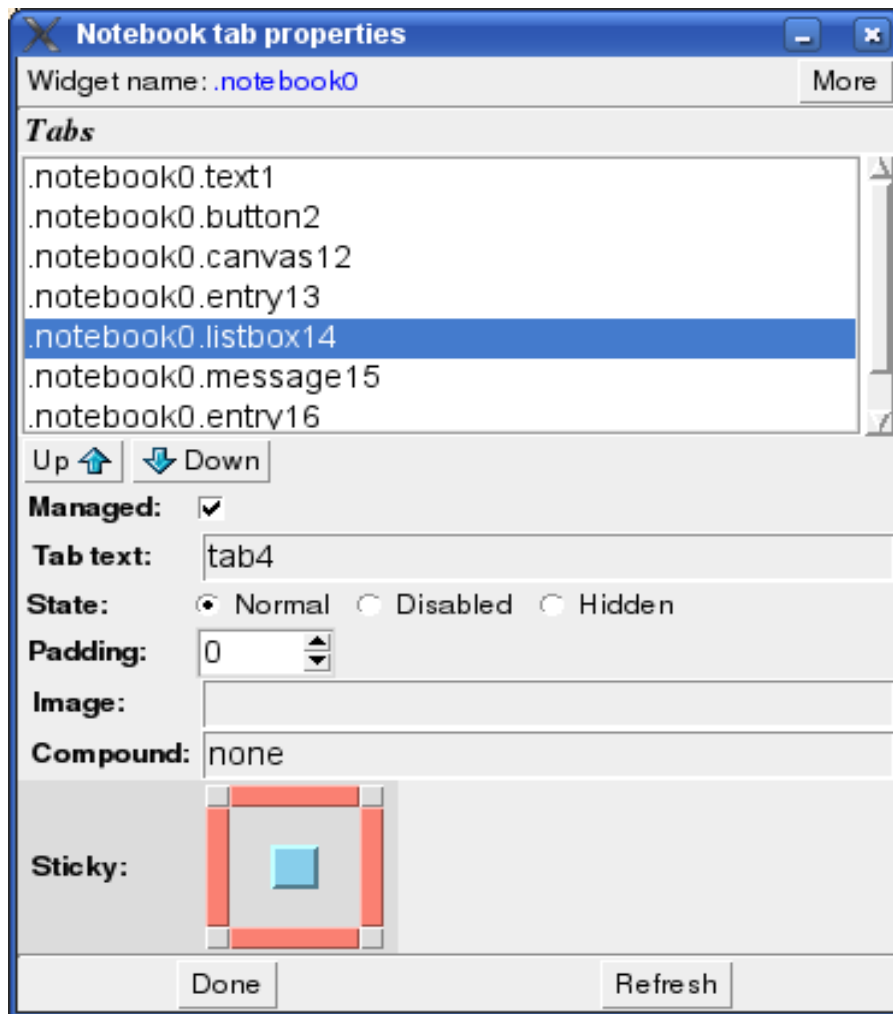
Notebook tab properties

Widget name: .notebook0

More

Tabs

.notebook0.text1
.notebook0.button2
.notebook0.canvas12
.notebook0.entry13
.notebook0.listbox14
.notebook0.message15
.notebook0.entry16

Up

Down

Managed: ✔

Tab text: tab4

State: Normal Disabled Hidden

Padding: 0

Image:

Compound: none

Sticky:

Done

Refresh